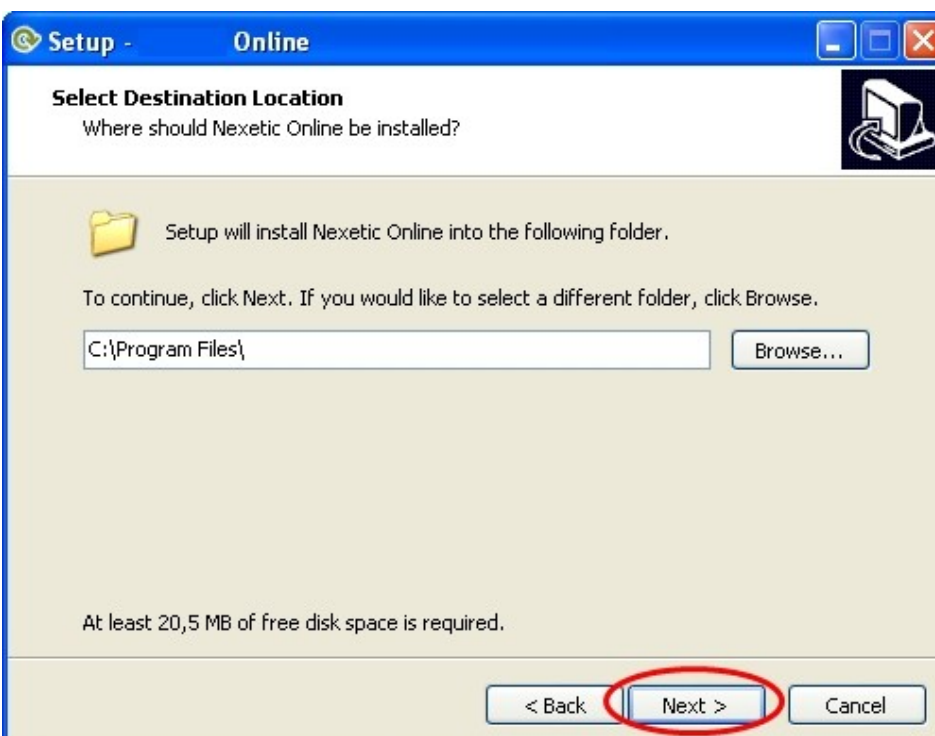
Setup - Online

Select Destination Location
Where should Nexetic Online be installed?

Setup will install Nexetic Online into the following folder.

To continue, click Next. If you would like to select a different folder, click Browse.

C:\Program Files\

Browse...

At least 20,5 MB of free disk space is required.

< Back

Next >

Cancel